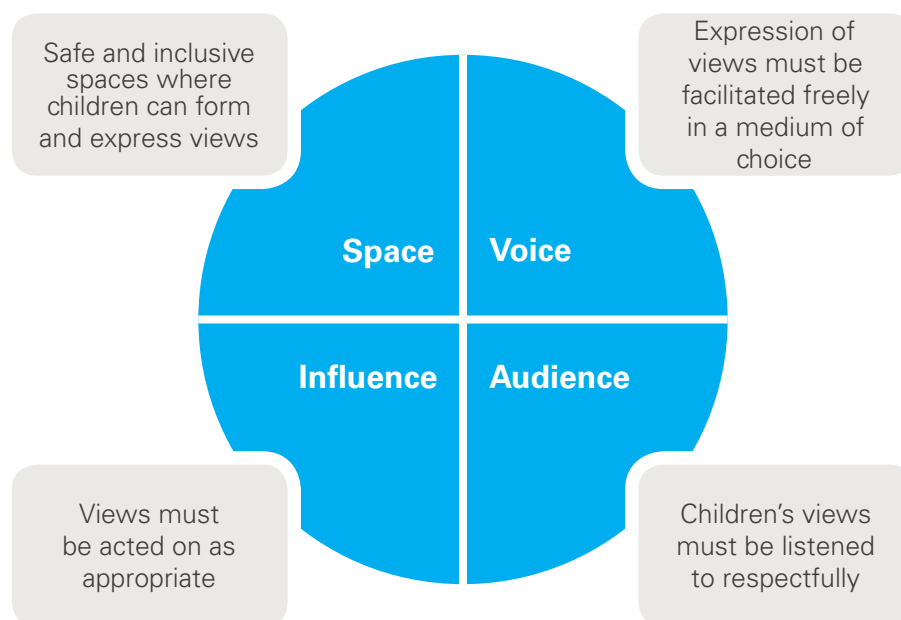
Safe and inclusive spaces where children can form and express views

Expression of views must be facilitated freely in a medium of choice

Space

Voice

Influence

Audience

Views must be acted on as appropriate

Children’s views must be listened to respectfully